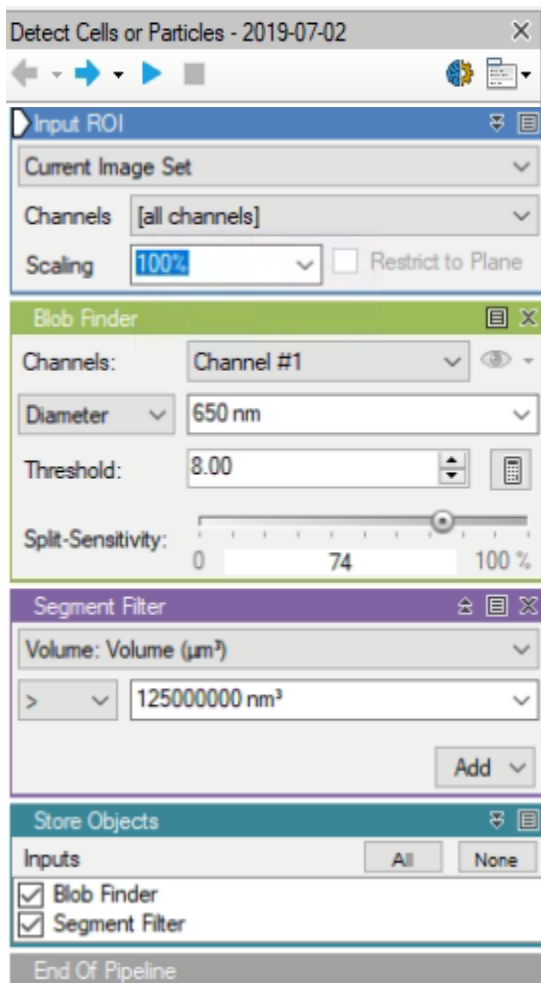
Detect Cells or Particles - 2019-07-02

Input ROI

Current Image Set

Channels [all channels]

Scaling 100% Restrict to Plane

Blob Finder

Channels: Channel #1

Diameter 650 nm

Threshold: 8.00

Split-Sensitivity: 0 74 100 %

Segment Filter

Volume: Volume ($\mu m^3$)

> 125000000 $nm^3$

Add

Store Objects

Inputs All None

Blob Finder

Segment Filter

End Of Pipeline